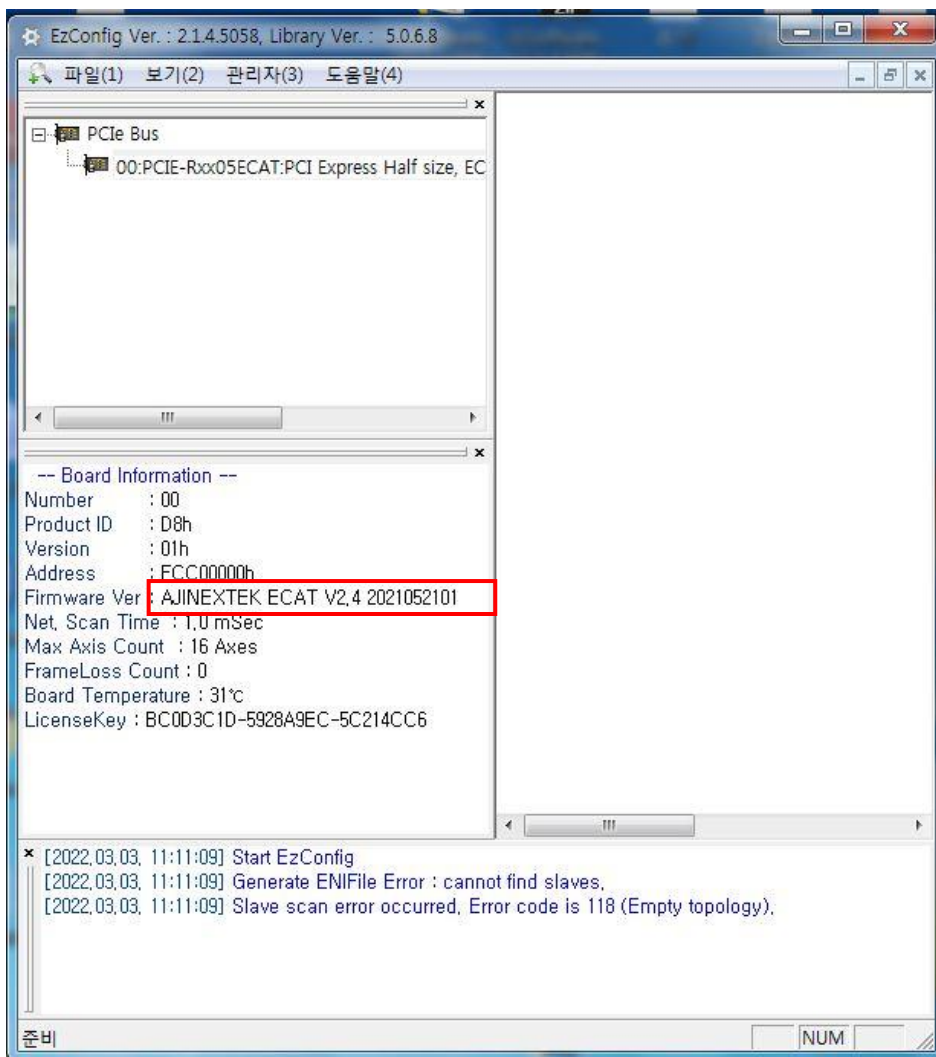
EzConfig Ver. : 2.1.4.5058, Library Ver. : 5.0.6.8

파일(1) 보기(2) 관리자(3) 도움말(4)

PCIe Bus
00:PCIE-Rxx05ECAT:PCI Express Half size, EC

-- Board Information --
Number : 00
Product ID : D8h
Version : 01h
Address : FCC00000h
Firmware Ver : AJINEXTEK ECAT V2,4 2021052101
Net, Scan Time : 1,0 mSec
Max Axis Count : 16 Axes
FrameLoss Count : 0
Board Temperature : 31℃
LicenseKey : BC0D3C1D-5928A9EC-5C214CC6

[2022,03,03, 11:11:09] Start EzConfig
[2022,03,03, 11:11:09] Generate ENIFile Error : cannot find slaves,
[2022,03,03, 11:11:09] Slave scan error occurred, Error code is 118 (Empty topology),

준비
NUM